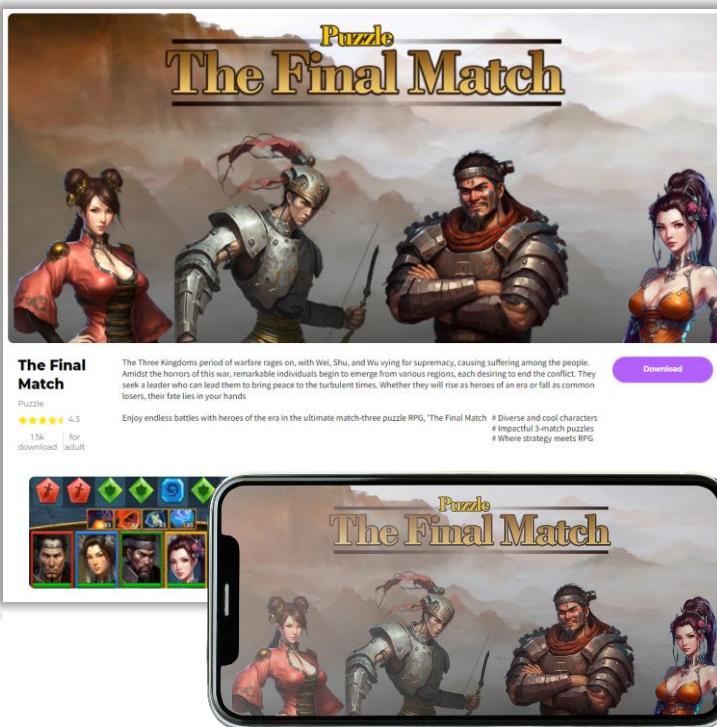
Puzzle
The Final Match

The Final Match
Puzzle
4.3
1.5k download
for adult

The Three Kingdoms period of warfare rages on, with Wei, Shu, and Wu vying for supremacy, causing suffering among the people. Amidst the horrors of this war, remarkable individuals begin to emerge from various regions, each desiring to end the conflict. They seek a leader who can lead them to bring peace to the turbulent times. Whether they will rise as heroes of an era or fall as common losers, their fate lies in your hands

Enjoy endless battles with heroes of the era in the ultimate match-three puzzle RPG, 'The Final Match # Diverse and cool characters
# Impactful 3-match puzzles
# Where strategy meets RPG

Download

Puzzle
The Final Match